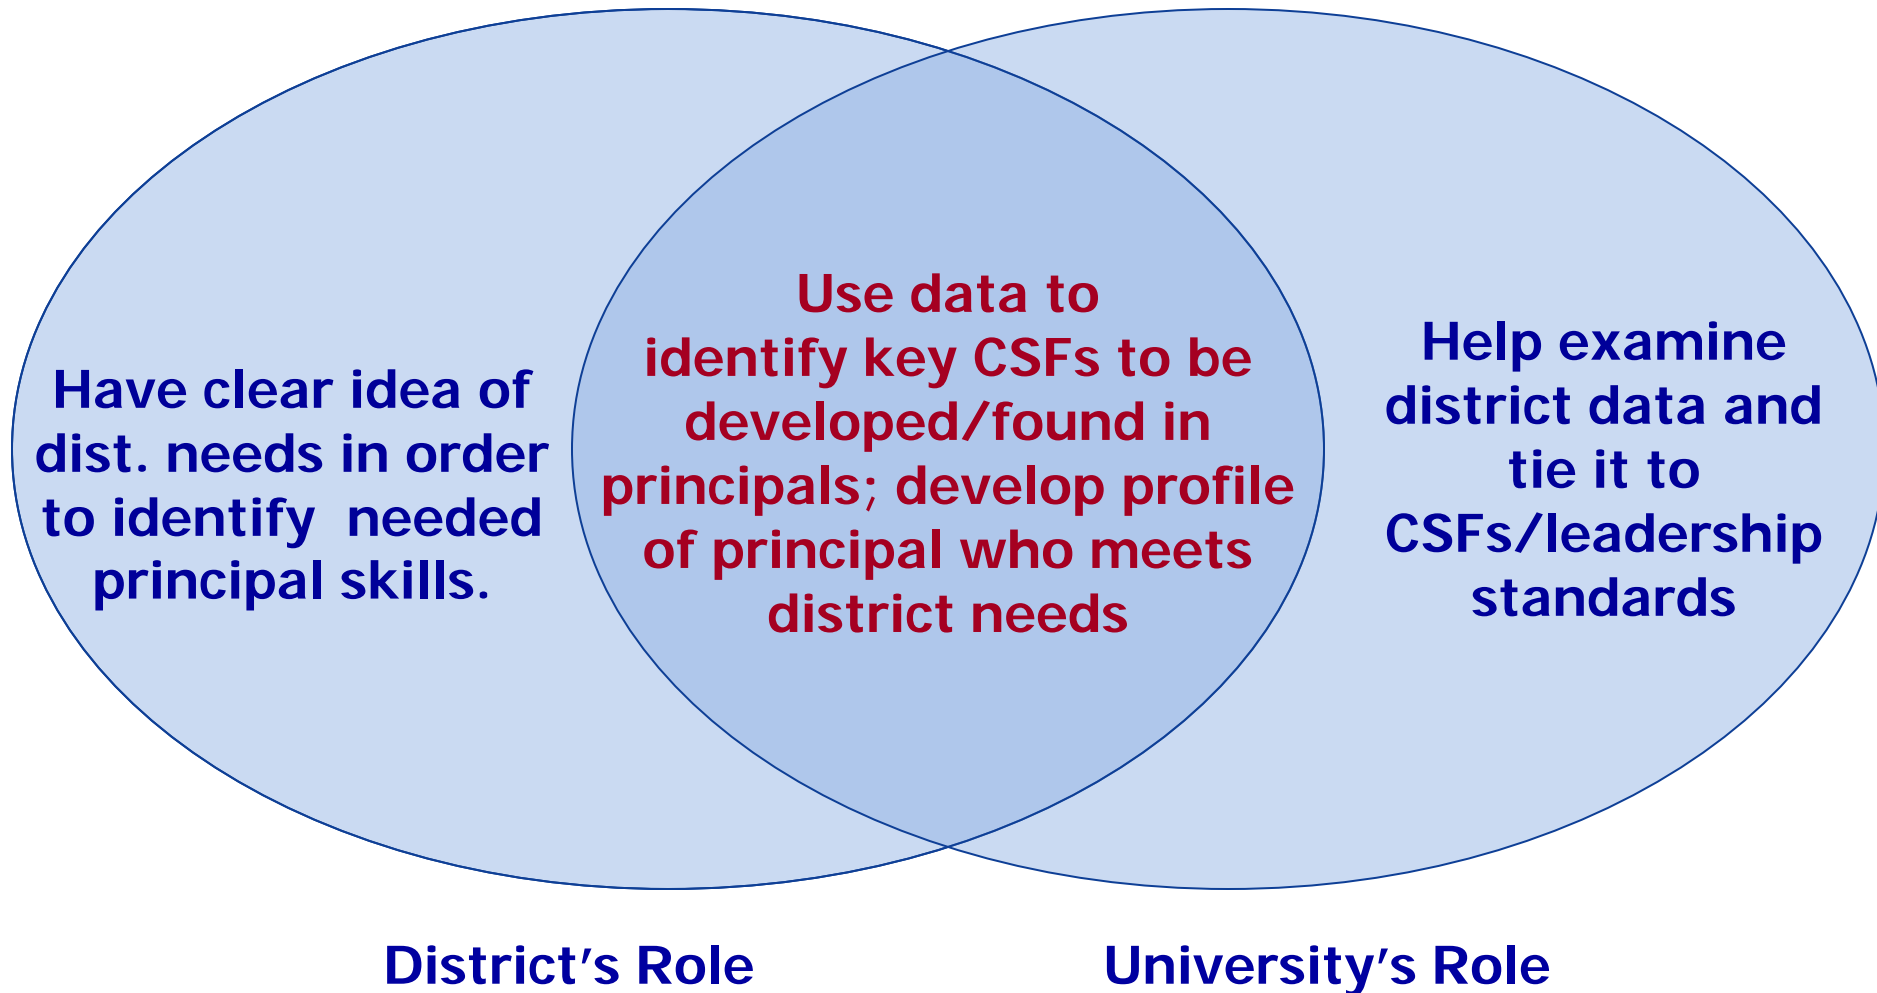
Have clear idea of dist. needs in order to identify needed principal skills.

Use data to identify key CSFs to be developed/found in principals; develop profile of principal who meets district needs

Help examine district data and tie it to CSFs/leadership standards

District’s Role

University’s Role